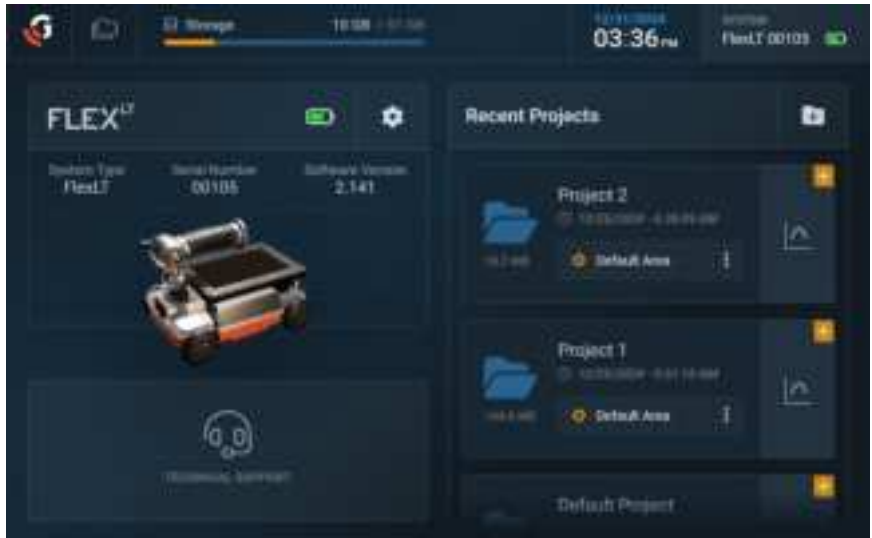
Storage 10 GB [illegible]

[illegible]
03:36 PM

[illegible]
FlexLT 00103

FLEX LT

System Type
FlexLT

Serial Number
00105

Software Version
2.141

TECHNICAL SUPPORT

Recent Projects

Project 2
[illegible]
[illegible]
Default Area

Project 1
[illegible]
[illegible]
Default Area

Default Project